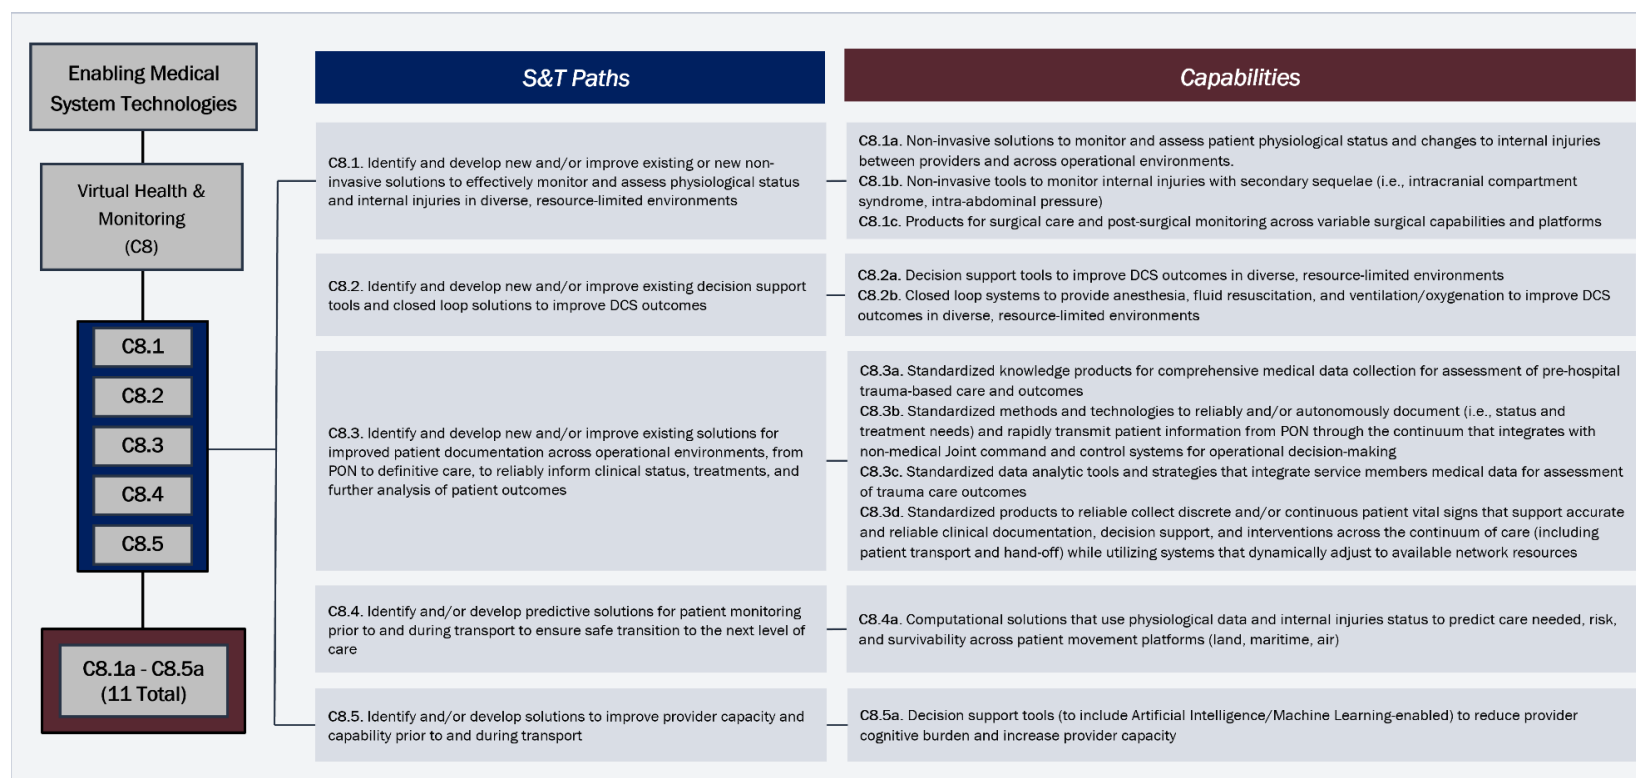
Enabling Medical System Technologies

Virtual Health & Monitoring (C8)

C8.1

C8.2

C8.3

C8.4

C8.5

C8.1a - C8.5a (11 Total)

S&T Paths

C8.1. Identify and develop new and/or improve existing or new non-invasive solutions to effectively monitor and assess physiological status and internal injuries in diverse, resource-limited environments

C8.2. Identify and develop new and/or improve existing decision support tools and closed loop solutions to improve DCS outcomes

C8.3. Identify and develop new and/or improve existing solutions for improved patient documentation across operational environments, from PON to definitive care, to reliably inform clinical status, treatments, and further analysis of patient outcomes

C8.4. Identify and/or develop predictive solutions for patient monitoring prior to and during transport to ensure safe transition to the next level of care

C8.5. Identify and/or develop solutions to improve provider capacity and capability prior to and during transport

Capabilities

C8.1a. Non-invasive solutions to monitor and assess patient physiological status and changes to internal injuries between providers and across operational environments.
C8.1b. Non-invasive tools to monitor internal injuries with secondary sequelae (i.e., intracranial compartment syndrome, intra-abdominal pressure)
C8.1c. Products for surgical care and post-surgical monitoring across variable surgical capabilities and platforms

C8.2a. Decision support tools to improve DCS outcomes in diverse, resource-limited environments
C8.2b. Closed loop systems to provide anesthesia, fluid resuscitation, and ventilation/oxygenation to improve DCS outcomes in diverse, resource-limited environments

C8.3a. Standardized knowledge products for comprehensive medical data collection for assessment of pre-hospital trauma-based care and outcomes
C8.3b. Standardized methods and technologies to reliably and/or autonomously document (i.e., status and treatment needs) and rapidly transmit patient information from PON through the continuum that integrates with non-medical Joint command and control systems for operational decision-making
C8.3c. Standardized data analytic tools and strategies that integrate service members medical data for assessment of trauma care outcomes
C8.3d. Standardized products to reliable collect discrete and/or continuous patient vital signs that support accurate and reliable clinical documentation, decision support, and interventions across the continuum of care (including patient transport and hand-off) while utilizing systems that dynamically adjust to available network resources

C8.4a. Computational solutions that use physiological data and internal injuries status to predict care needed, risk, and survivability across patient movement platforms (land, maritime, air)

C8.5a. Decision support tools (to include Artificial Intelligence/Machine Learning-enabled) to reduce provider cognitive burden and increase provider capacity